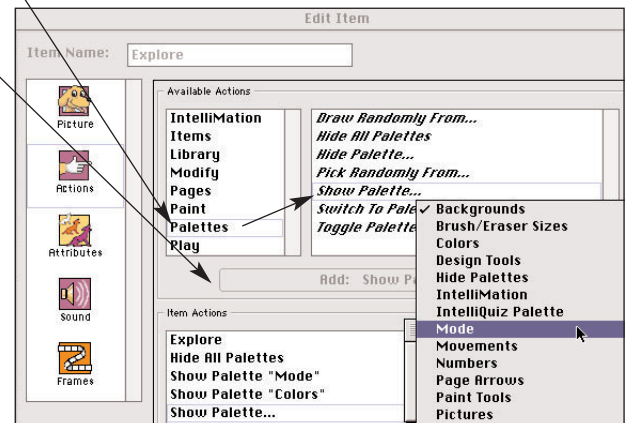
Edit Item

Item Name: Explore

Picture

Actions

Attributes

Sound

Frames

Available Actions

IntelliMation
Items
Library
Modify
Pages
Paint
Palettes
Play

Draw Randomly From...
Hide All Palettes
Hide Palette...
Pick Randomly From...
Show Palette...
Switch To Pale
Toggle Palette

✓ Backgrounds
Brush/Eraser Sizes
Colors
Design Tools
Hide Palettes
IntelliMation
IntelliQuiz Palette
Mode
Movements
Numbers
Page Arrows
Paint Tools
Pictures

Add: Show P

Item Actions

Explore
Hide All Palettes
Show Palette "Mode"
Show Palette "Colors"
Show Palette...